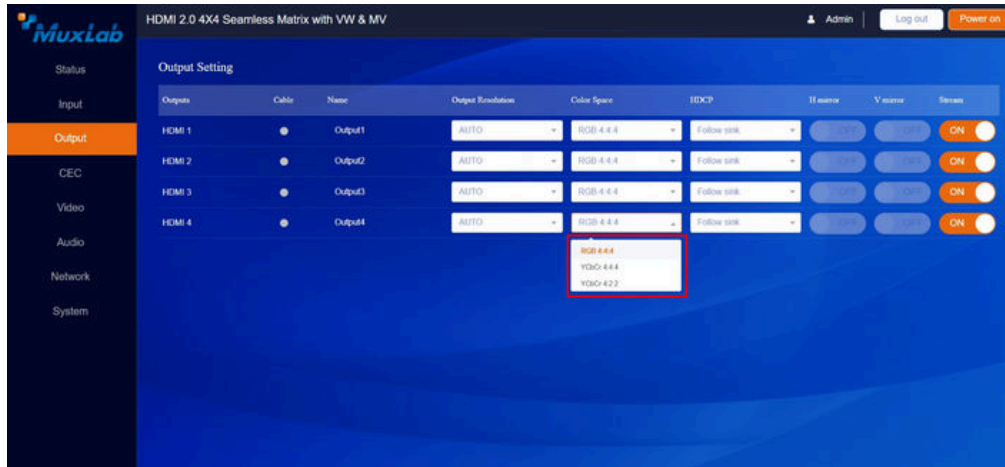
MuxLab

HDMI 2.0 4X4 Seamless Matrix with VW & MV

Admin | Log out | Power on

Status
Input
Output
CEC
Video
Audio
Network
System

Output Setting

| Outputs | Cable | Name | Output Resolution | Color Space | HDCP | H mirror | V mirror | Stream |
|---|---|---|---|---|---|---|---|---|
| HDMI 1 | ● | Output1 | AUTO | RGB 4:4:4 | Follow sink | OFF | OFF | ON |
| HDMI 2 | ● | Output2 | AUTO | RGB 4:4:4 | Follow sink | OFF | OFF | ON |
| HDMI 3 | ● | Output3 | AUTO | RGB 4:4:4 | Follow sink | OFF | OFF | ON |
| HDMI 4 | ● | Output4 | AUTO | RGB 4:4:4 | Follow sink | OFF | OFF | ON |

RGB 4:4:4
YCbCr 4:4:4
YCbCr 4:2:2